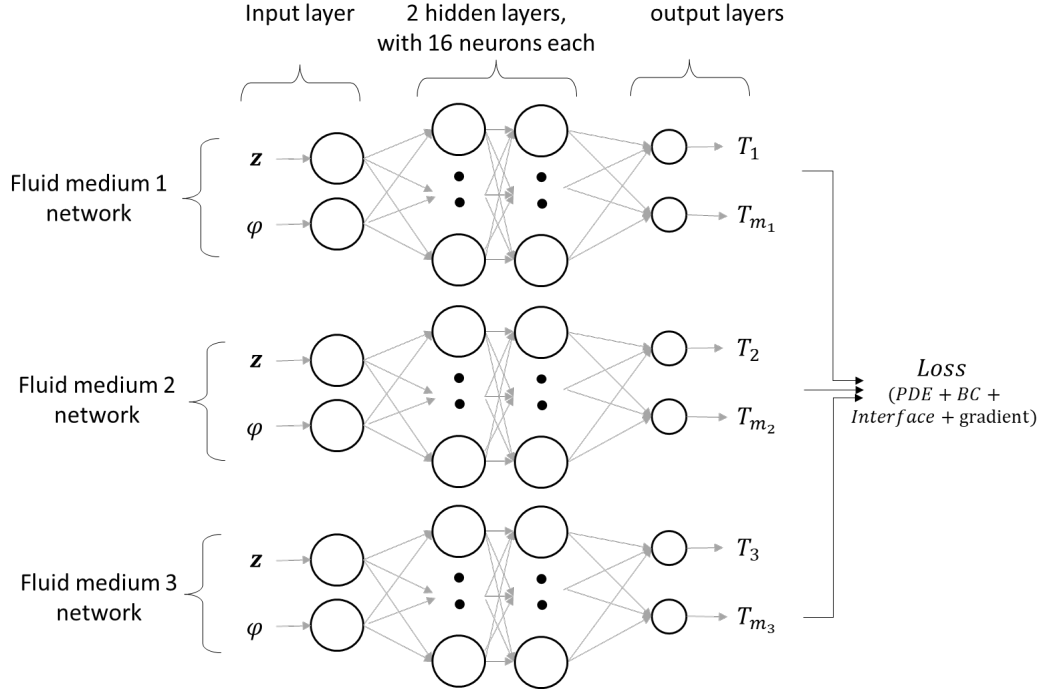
Input layer

2 hidden layers, with 16 neurons each

output layers

Fluid medium 1 network

$\boldsymbol{z}$

$\varphi$

$T_1$

$T_{m_1}$

Fluid medium 2 network

$\boldsymbol{z}$

$\varphi$

$T_2$

$T_{m_2}$

Fluid medium 3 network

$\boldsymbol{z}$

$\varphi$

$T_3$

$T_{m_3}$

$Loss$
$(PDE + BC + Interface + \text{gradient})$